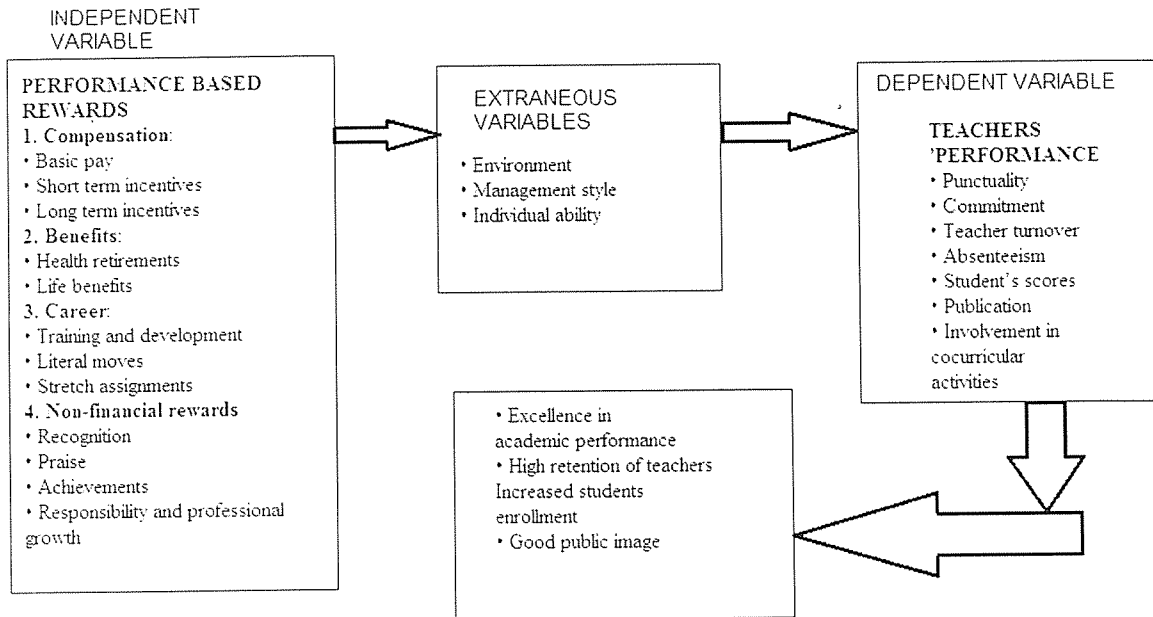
INDEPENDENT VARIABLE

PERFORMANCE BASED REWARDS
1. Compensation:
• Basic pay
• Short term incentives
• Long term incentives
2. Benefits:
• Health retirements
• Life benefits
3. Career:
• Training and development
• Literal moves
• Stretch assignments
4. Non-financial rewards
• Recognition
• Praise
• Achievements
• Responsibility and professional growth

EXTRANEOUS VARIABLES
• Environment
• Management style
• Individual ability

DEPENDENT VARIABLE

TEACHERS 'PERFORMANCE
• Punctuality
• Commitment
• Teacher turnover
• Absenteeism
• Student's scores
• Publication
• Involvement in cocurricular activities

• Excellence in academic performance
• High retention of teachers
Increased students enrollment
• Good public image